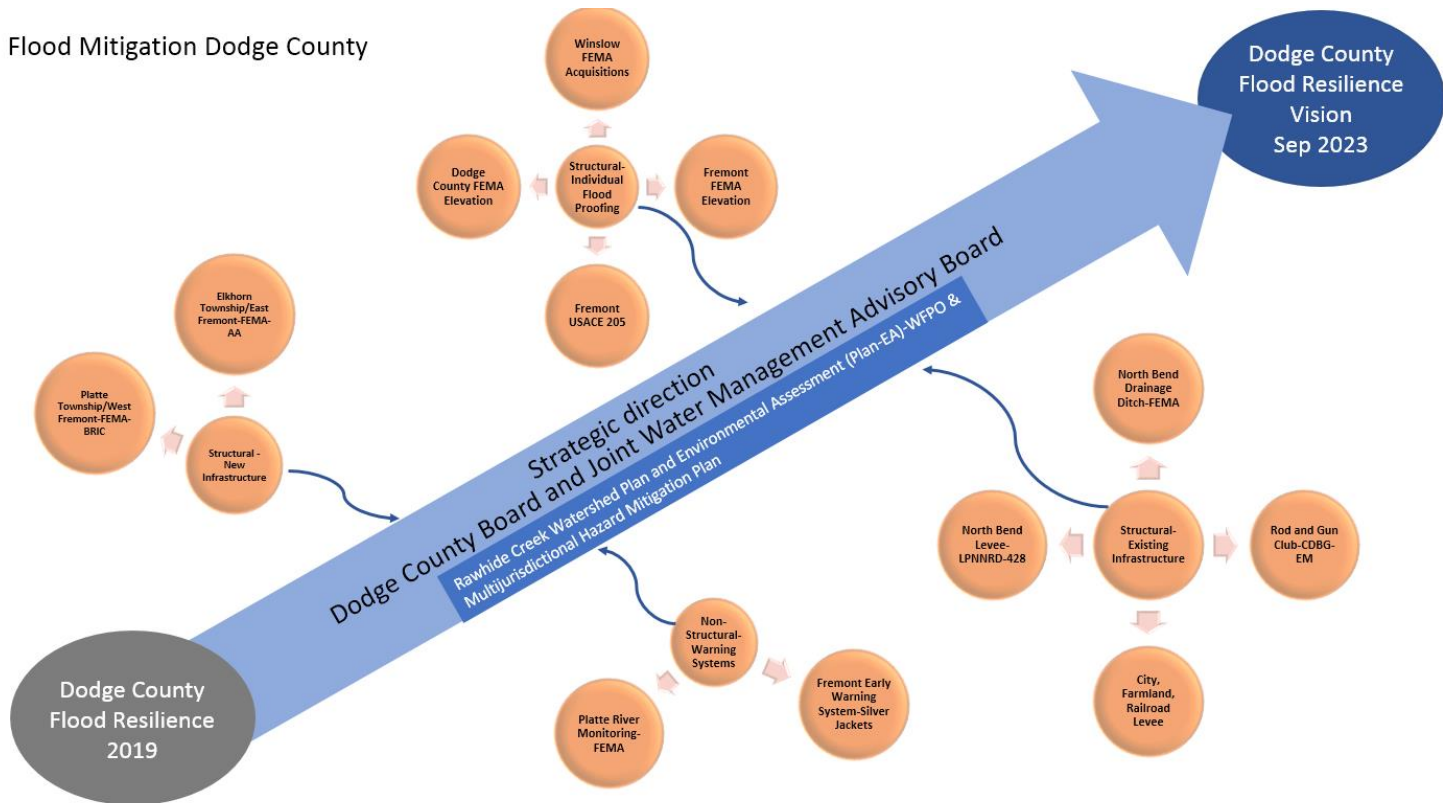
Flood Mitigation Dodge County

Winslow FEMA Acquisitions

Dodge County FEMA Elevation

Structural-Individual Flood Proofing

Fremont FEMA Elevation

Fremont USACE 205

Dodge County Flood Resilience Vision Sep 2023

Elkhorn Township/East Fremont-FEMA-AA

Platte Township/West Fremont-FEMA-BRIC

Structural - New Infrastructure

Strategic direction
Dodge County Board and Joint Water Management Advisory Board

Rawhide Creek Watershed Plan and Environmental Assessment (Plan-EA)-WFPO & Multijurisdictional Hazard Mitigation Plan

North Bend Drainage Ditch-FEMA

North Bend Levee-LPNNRD-428

Structural-Existing Infrastructure

Rod and Gun Club-CDBG-EM

City, Farmland, Railroad Levee

Non-Structural-Warning Systems

Fremont Early Warning System-Silver Jackets

Platte River Monitoring-FEMA

Dodge County Flood Resilience 2019